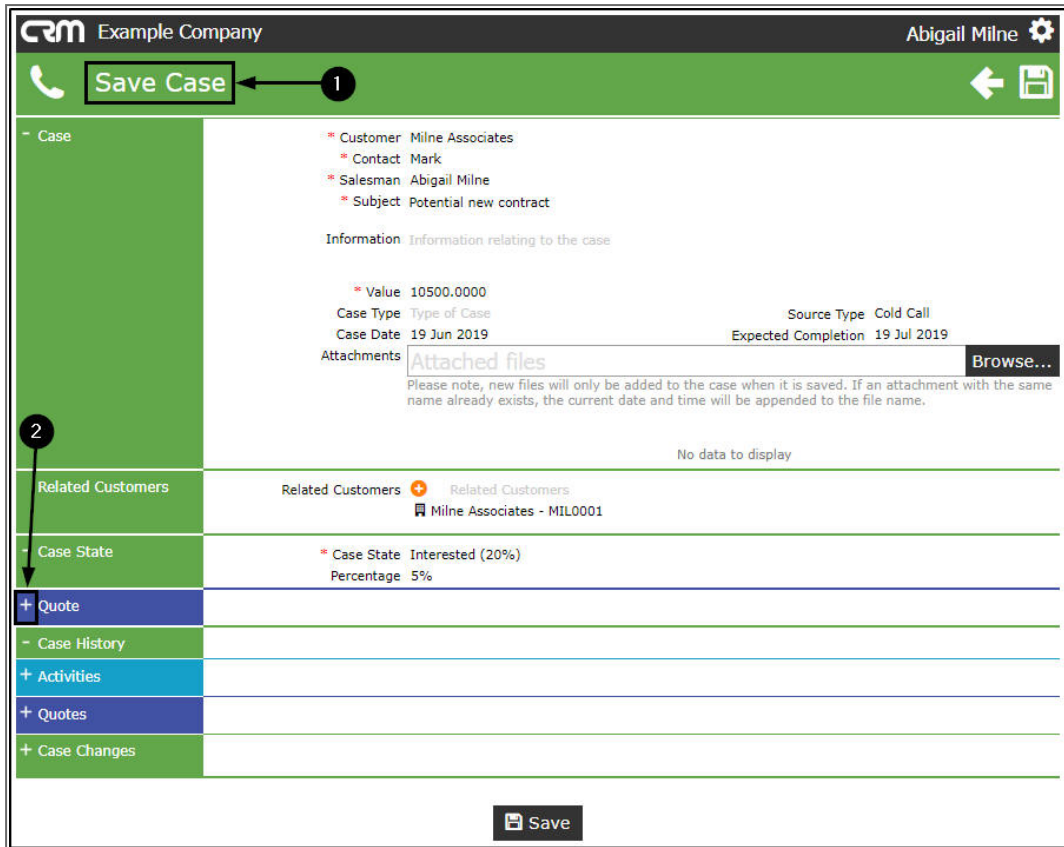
CRM Example Company

Abigail Milne

Save Case

1

- Case

* Customer Milne Associates
* Contact Mark
* Salesman Abigail Milne
* Subject Potential new contract

Information Information relating to the case

* Value 10500.0000
Case Type Type of Case
Source Type Cold Call
Case Date 19 Jun 2019
Expected Completion 19 Jul 2019
Attachments Attached files Browse...
Please note, new files will only be added to the case when it is saved. If an attachment with the same name already exists, the current date and time will be appended to the file name.

2

No data to display

Related Customers

Related Customers Related Customers
Milne Associates - MIL0001

- Case State

* Case State Interested (20%)
Percentage 5%

+ Quote

- Case History

+ Activities

+ Quotes

+ Case Changes

Save